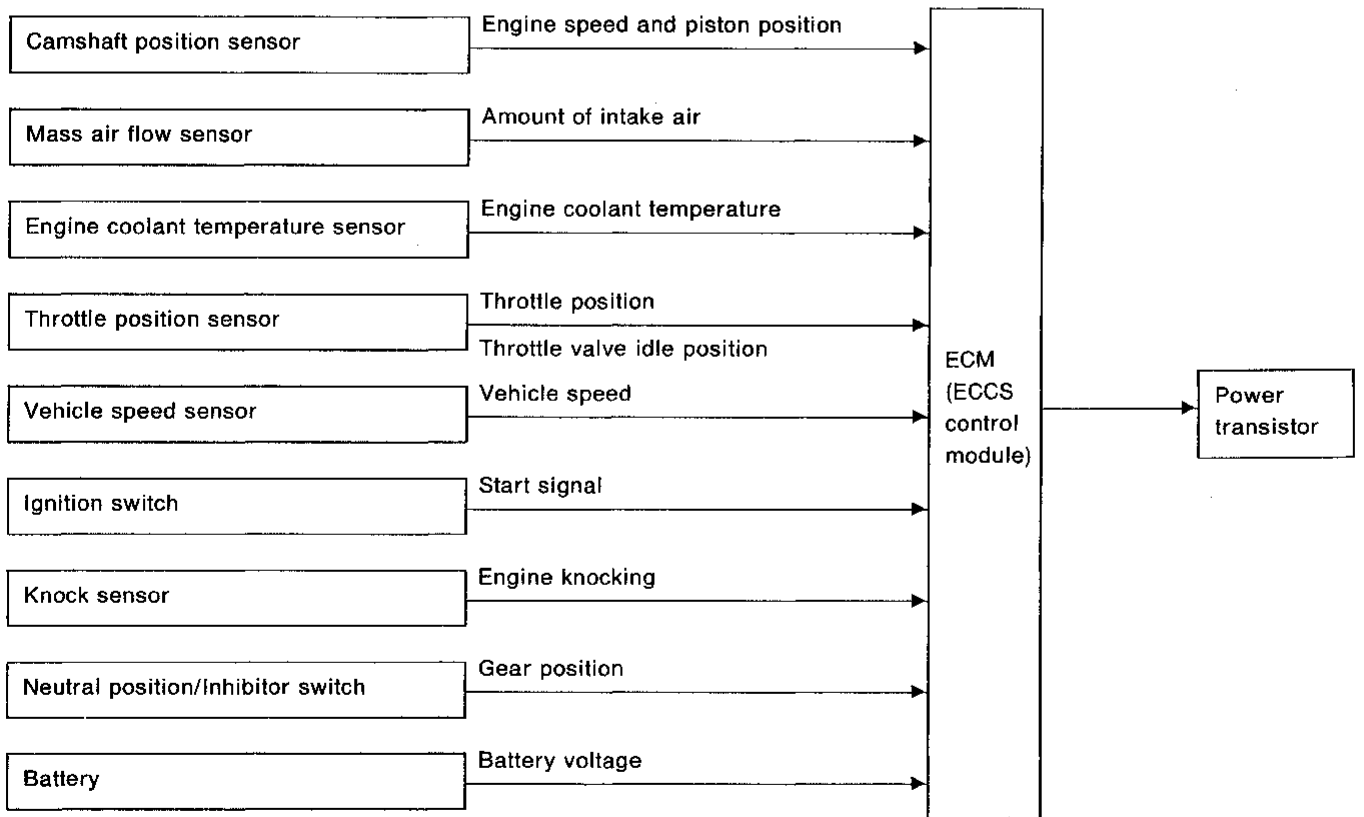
Camshaft position sensor
Engine speed and piston position

Mass air flow sensor
Amount of intake air

Engine coolant temperature sensor
Engine coolant temperature

Throttle position sensor
Throttle position
Throttle valve idle position

Vehicle speed sensor
Vehicle speed

Ignition switch
Start signal

Knock sensor
Engine knocking

Neutral position/Inhibitor switch
Gear position

Battery
Battery voltage

ECM (ECCS control module)

Power transistor